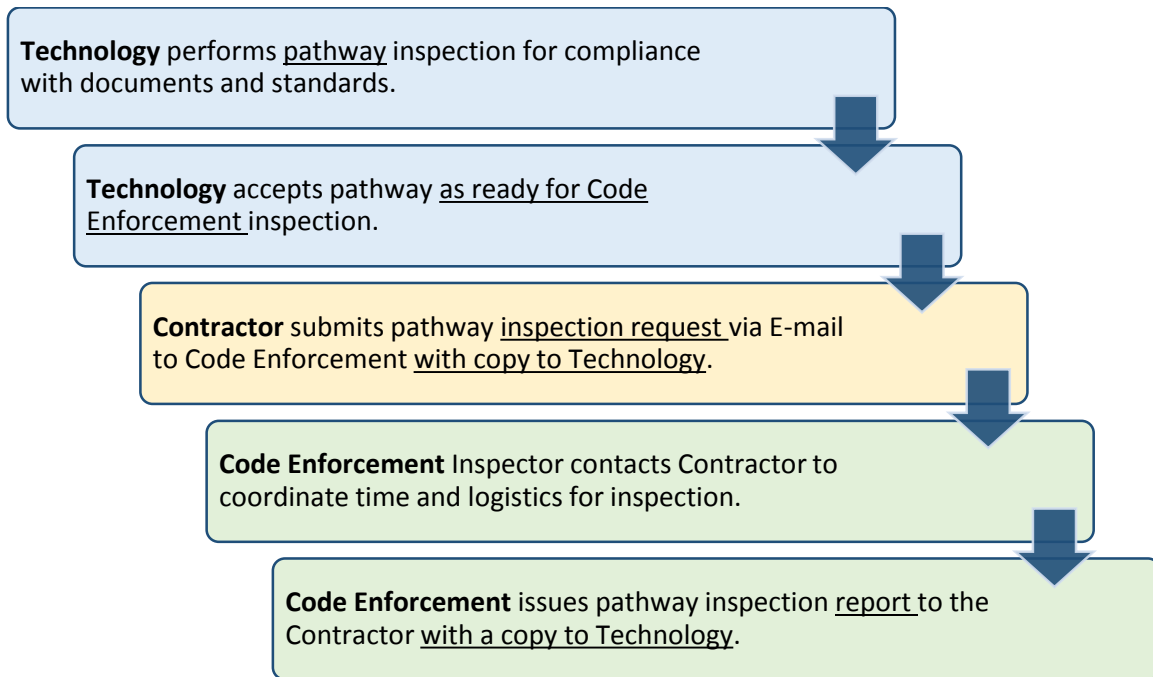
**Technology** performs pathway inspection for compliance with documents and standards.

**Technology** accepts pathway as ready for Code Enforcement inspection.

**Contractor** submits pathway inspection request via E-mail to Code Enforcement with copy to Technology.

**Code Enforcement** Inspector contacts Contractor to coordinate time and logistics for inspection.

**Code Enforcement** issues pathway inspection report to the Contractor with a copy to Technology.